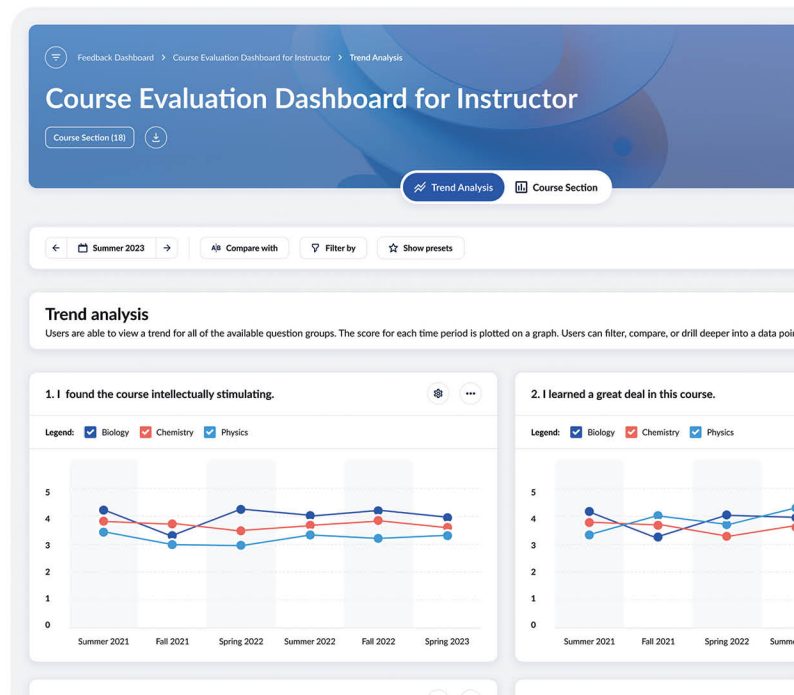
Feedback Dashboard > Course Evaluation Dashboard for Instructor > Trend Analysis

Course Evaluation Dashboard for Instructor

Course Section (18)

Trend Analysis
Course Section

Summer 2023
A|B Compare with
Filter by
Show presets

Trend analysis

Users are able to view a trend for all of the available question groups. The score for each time period is plotted on a graph. Users can filter, compare, or drill deeper into a data poi

1. I found the course intellectually stimulating.

Legend: Biology Chemistry Physics

5
4
3
2
1
0

Summer 2021 Fall 2021 Spring 2022 Summer 2022 Fall 2022 Spring 2023

2. I learned a great deal in this course.

Legend: Biology Chemistry Physics

5
4
3
2
1
0

Summer 2021 Fall 2021 Spring 2022 Summe